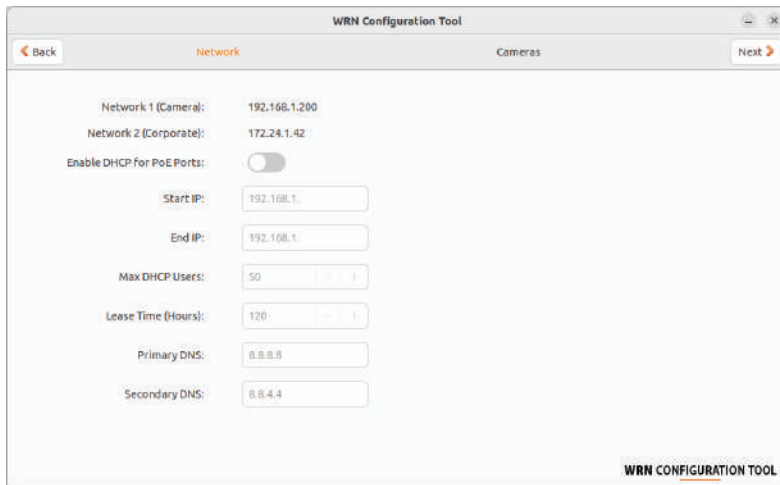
WRN Configuration Tool

Back

Network

Cameras

Next

Network 1 (Camera): 192.168.1.200

Network 2 (Corporate): 172.24.1.42

Enable DHCP for PoE Ports:

Start IP: 192.168.1.

End IP: 192.168.1.

Max DHCP Users: 50 − +

Lease Time (Hours): 120 − +

Primary DNS: 8.8.8.8

Secondary DNS: 8.8.4.4

WRN CONFIGURATION TOOL